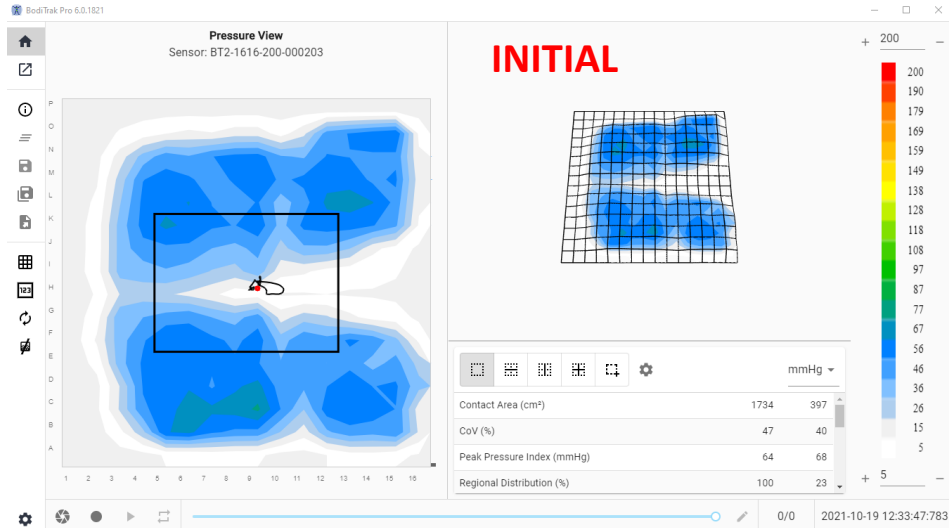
BodiTrak Pro 6.0.1821

Pressure View
Sensor: BT2-1616-200-000203

INITIAL

P
O
N
M
L
K
J
I
H
G
F
E
D
C
B
A

1 2 3 4 5 6 7 8 9 10 11 12 13 14 15 16

+ 200 −

200
190
179
169
159
149
138
128
118
108
97
87
77
67
56
46
36
26
15
5

+ 5 −

mmHg

| | | |
|---|---|---|
| Contact Area (cm²) | 1734 | 397 |
| CoV (%) | 47 | 40 |
| Peak Pressure Index (mmHg) | 64 | 68 |
| Regional Distribution (%) | 100 | 23 |

0/0

2021-10-19 12:33:47:783